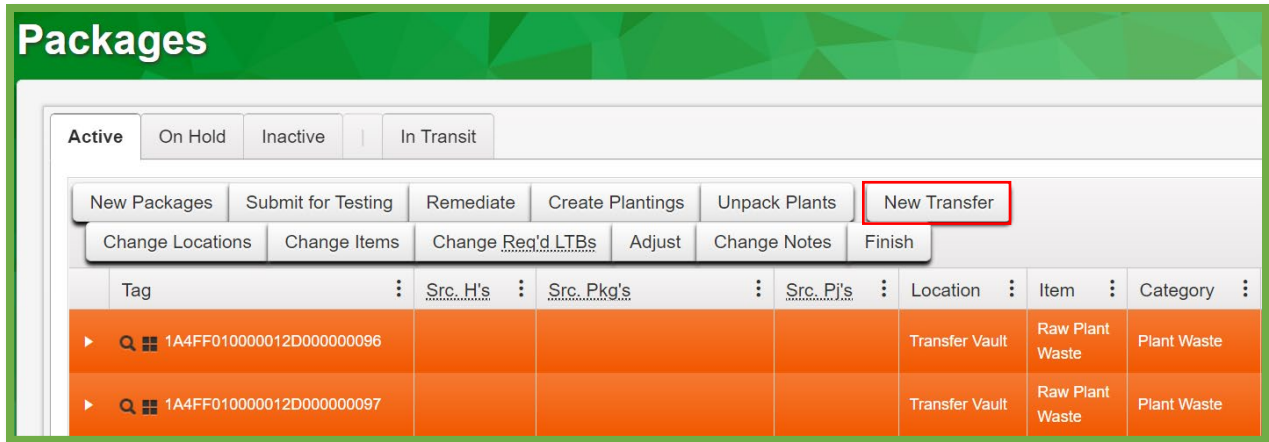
Packages

Active | On Hold | Inactive | In Transit

New Packages | Submit for Testing | Remediate | Create Plantings | Unpack Plants | New Transfer
Change Locations | Change Items | Change Req'd LTBs | Adjust | Change Notes | Finish

| Tag | Src. H's | Src. Pkg's | Src. Pj's | Location | Item | Category |
|---|---|---|---|---|---|---|
| 1A4FF010000012D000000096 | | | | Transfer Vault | Raw Plant Waste | Plant Waste |
| 1A4FF010000012D000000097 | | | | Transfer Vault | Raw Plant Waste | Plant Waste |